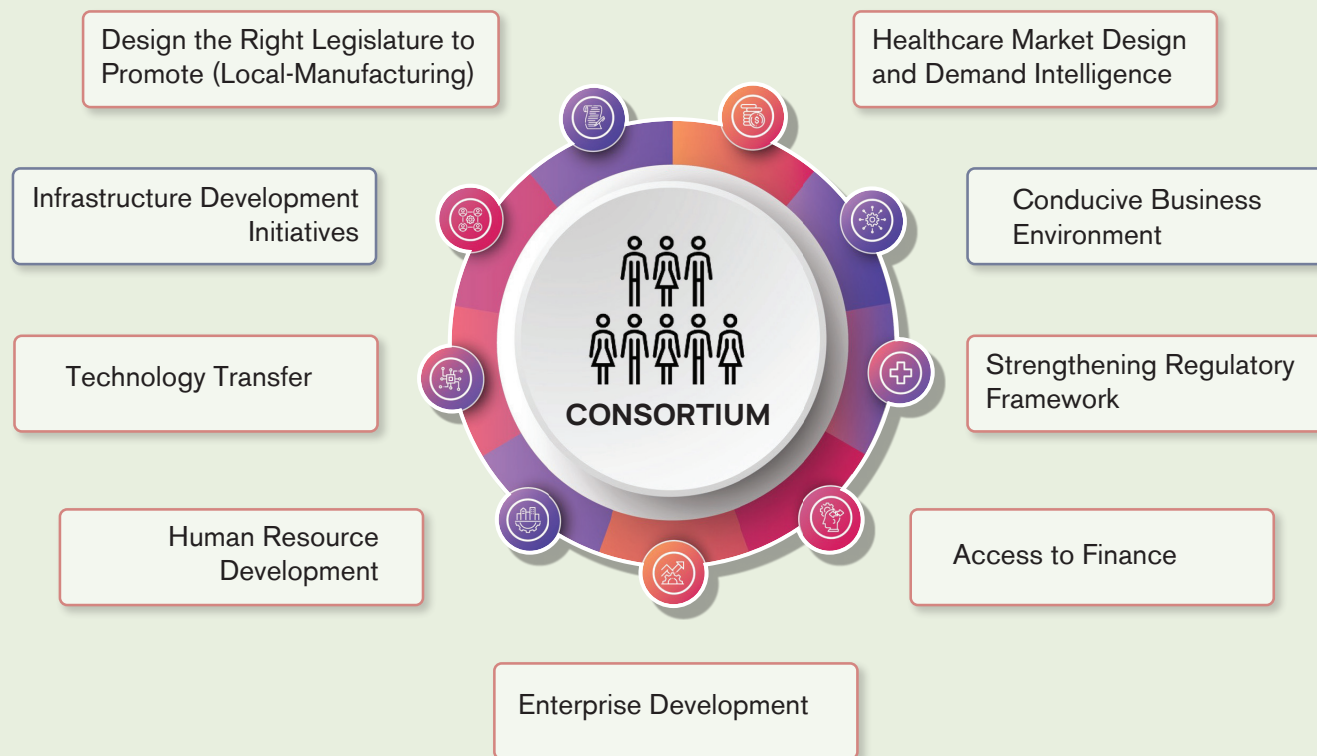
Design the Right Legislature to Promote (Local-Manufacturing)

Healthcare Market Design and Demand Intelligence

Infrastructure Development Initiatives

Conducive Business Environment

CONSORTIUM

Technology Transfer

Strengthening Regulatory Framework

Human Resource Development

Access to Finance

Enterprise Development